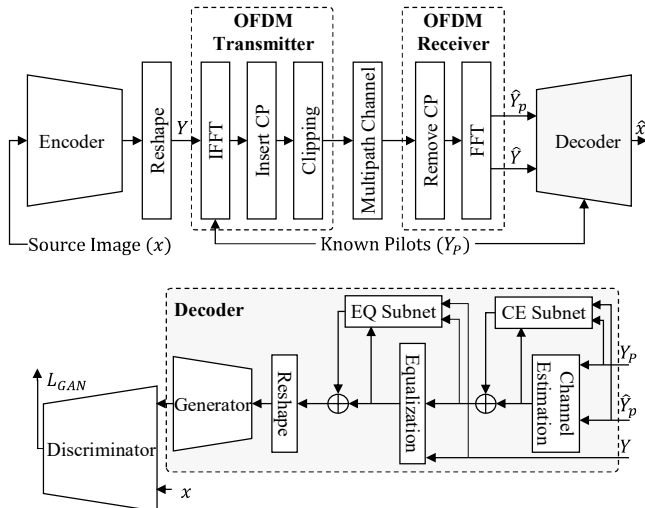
OFDM Transmitter

OFDM Receiver

Encoder

Reshape

$Y$

IFFT

Insert CP

Clipping

Multipath Channel

Remove CP

FFT

$\hat{Y}_p$

$\hat{Y}$

Decoder

$\hat{x}$

Source Image $(x)$

Known Pilots $(Y_P)$

Decoder

EQ Subnet

CE Subnet

$L_{GAN}$

Generator

Reshape

Equalization

Channel Estimation

$Y_P$

$\hat{Y}_p$

$Y$

Discriminator

$x$